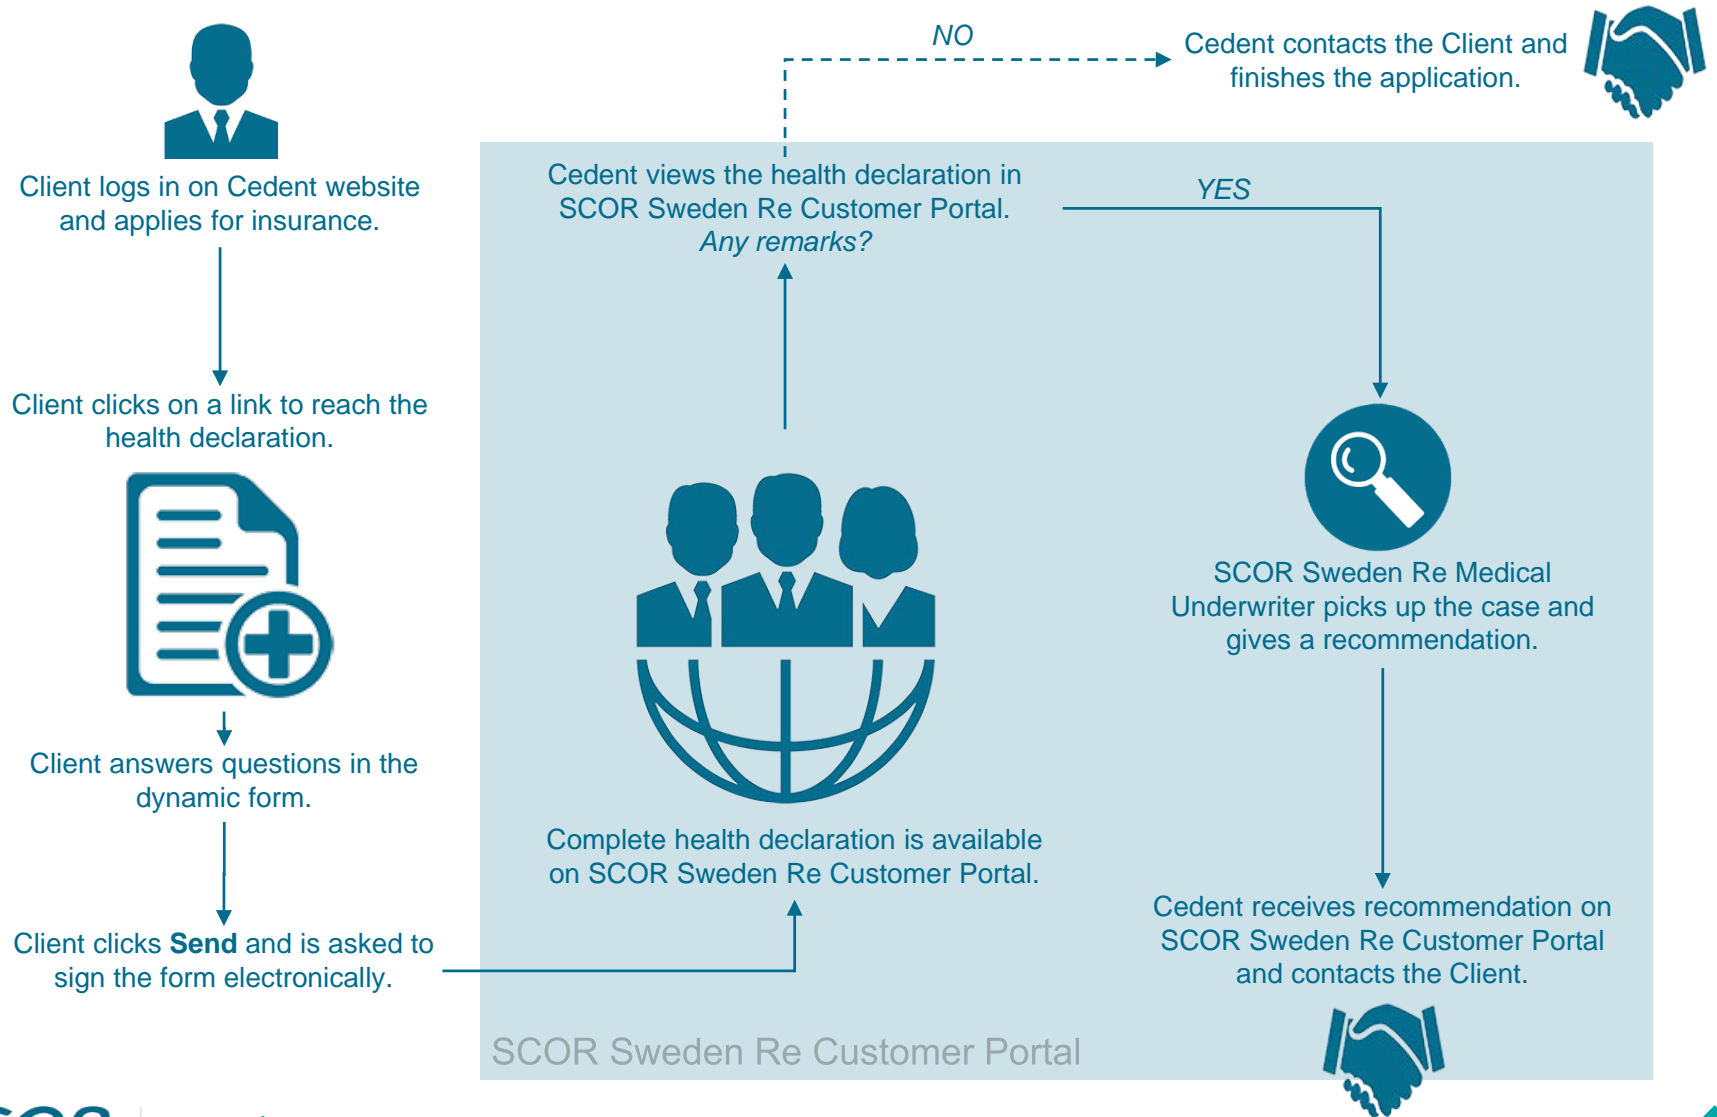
Client logs in on Cedent website and applies for insurance.

Client clicks on a link to reach the health declaration.

Client answers questions in the dynamic form.

Client clicks **Send** and is asked to sign the form electronically.

NO

Cedent contacts the Client and finishes the application.

Cedent views the health declaration in SCOR Sweden Re Customer Portal. *Any remarks?*

YES

Complete health declaration is available on SCOR Sweden Re Customer Portal.

SCOR Sweden Re Medical Underwriter picks up the case and gives a recommendation.

Cedent receives recommendation on SCOR Sweden Re Customer Portal and contacts the Client.

SCOR Sweden Re Customer Portal